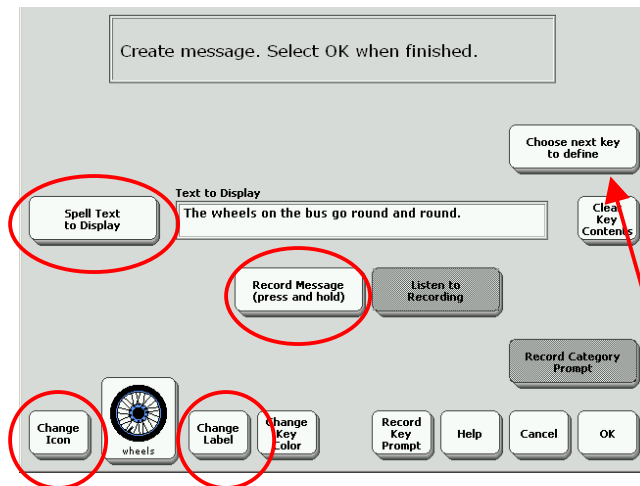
Create message. Select OK when finished.

Choose next key to define

Text to Display

Spell Text to Display

The wheels on the bus go round and round.

Clea Key Contents

Record Message (press and hold)

Listen to Recording

Record Category Prompt

wheels

Change Icon

Change Label

Change Key Color

Record Key Prompt

Help

Cancel

OK